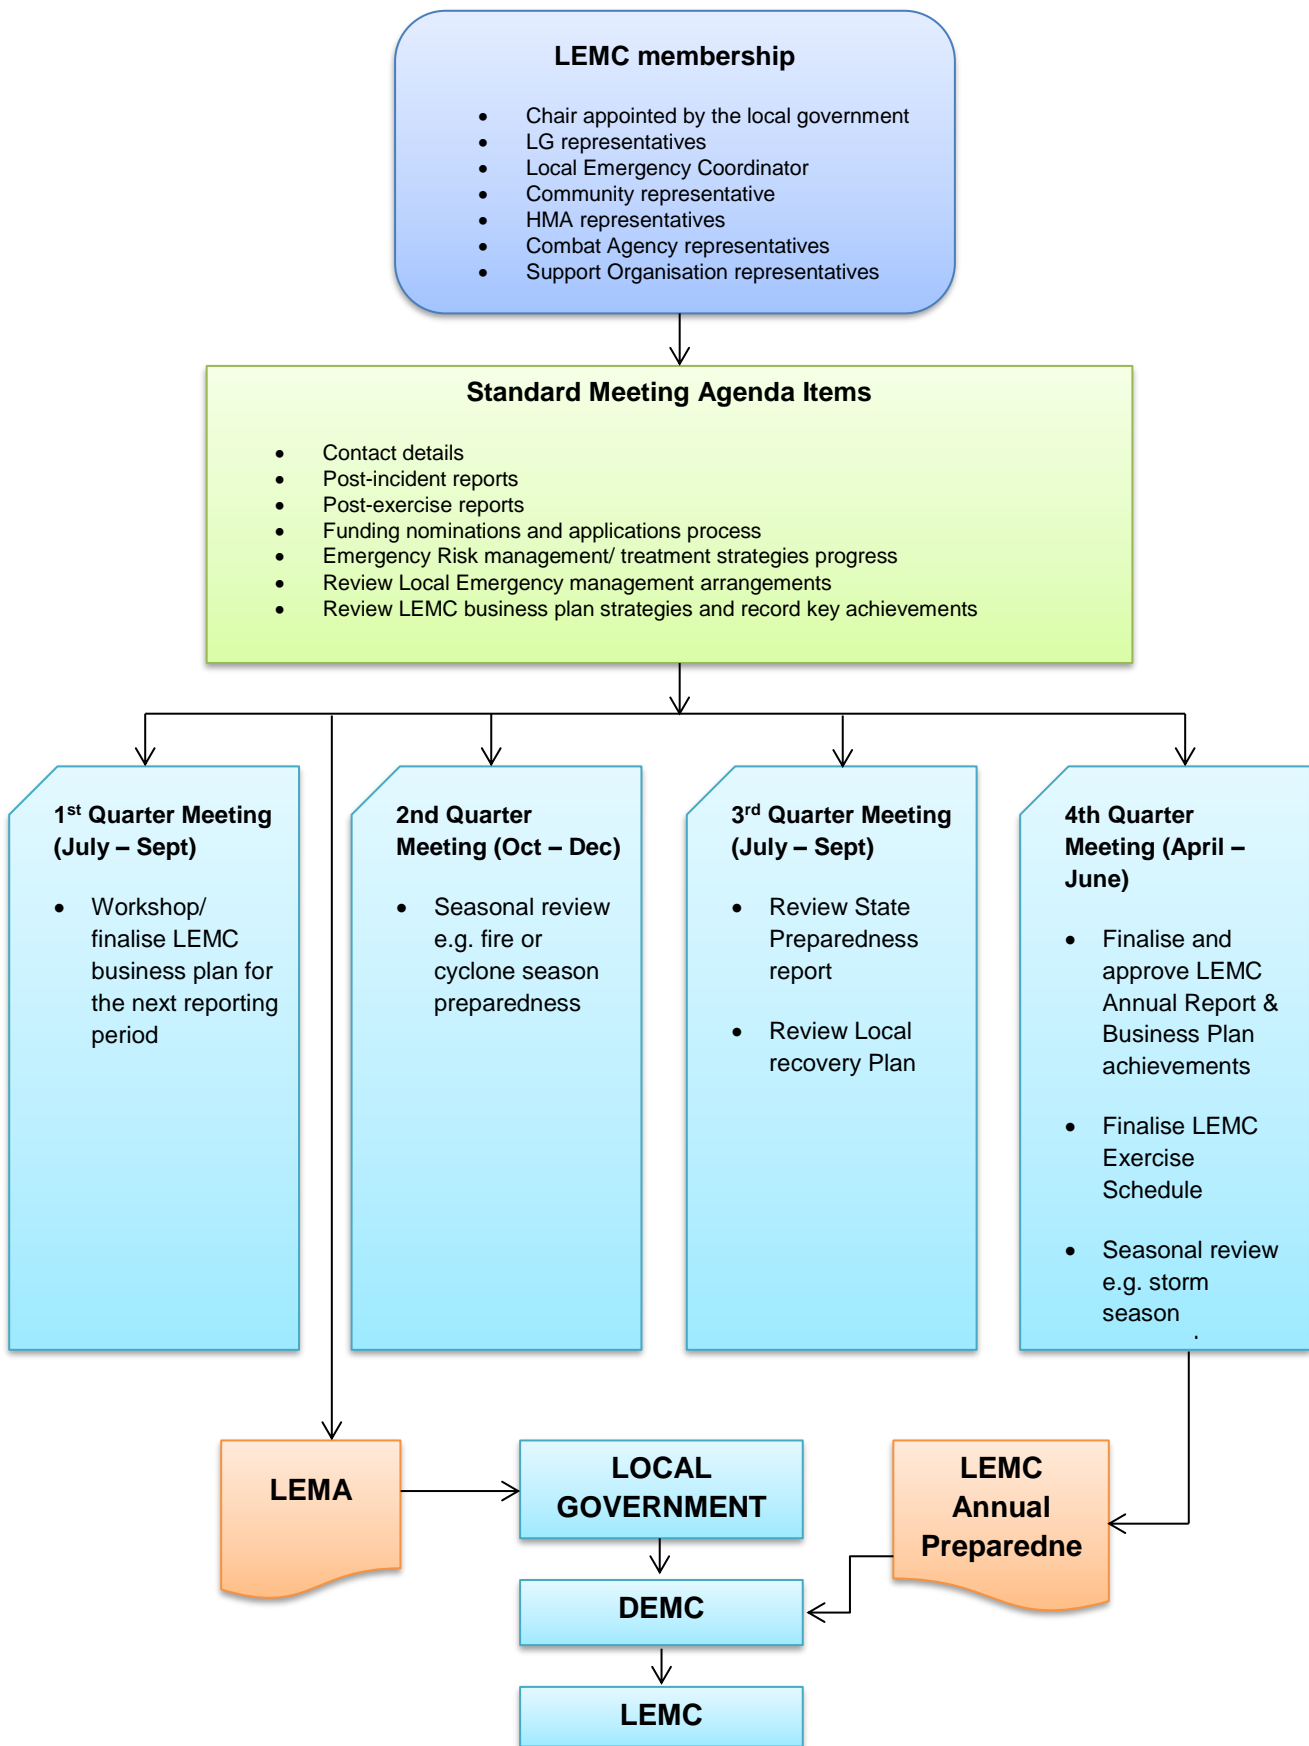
LEMC membership

- Chair appointed by the local government
- LG representatives
- Local Emergency Coordinator
- Community representative
- HMA representatives
- Combat Agency representatives
- Support Organisation representatives

Standard Meeting Agenda Items

- Contact details
- Post-incident reports
- Post-exercise reports
- Funding nominations and applications process
- Emergency Risk management/ treatment strategies progress
- Review Local Emergency management arrangements
- Review LEMC business plan strategies and record key achievements

1$^{st}$ Quarter Meeting (July – Sept)

- Workshop/ finalise LEMC business plan for the next reporting period

2nd Quarter Meeting (Oct – Dec)

- Seasonal review e.g. fire or cyclone season preparedness

3$^{rd}$ Quarter Meeting (July – Sept)

- Review State Preparedness report
- Review Local recovery Plan

4th Quarter Meeting (April – June)

- Finalise and approve LEMC Annual Report & Business Plan achievements
- Finalise LEMC Exercise Schedule
- Seasonal review e.g. storm season

.

LEMA

LOCAL GOVERNMENT

LEMC Annual Preparedne

DEMC

LEMC